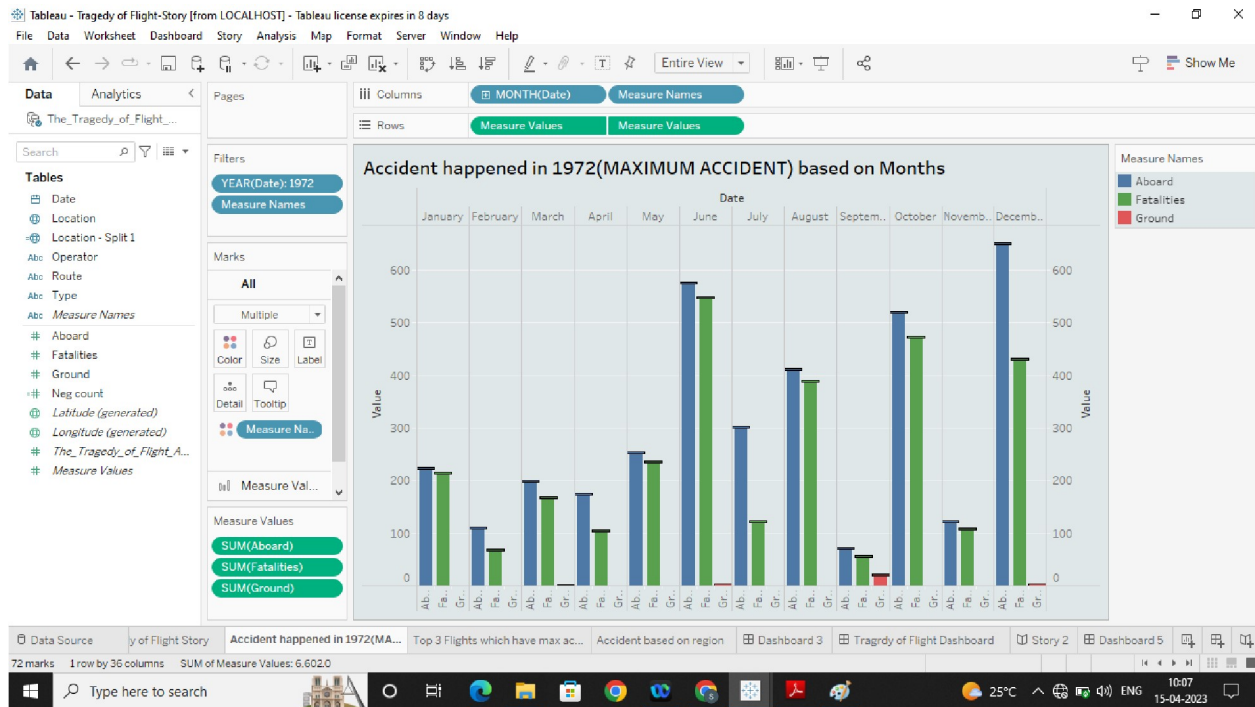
Tableau - Tragedy of Flight-Story [from LOCALHOST] - Tableau license expires in 8 days

File Data Worksheet Dashboard Story Analysis Map Format Server Window Help

Entire View

Show Me

Data Analytics

The_Tragedy_of_Flight_...

Search

Tables

Date
Location
Location - Split 1
Operator
Route
Type
Measure Names
Aboard
Fatalities
Ground
Neg count
Latitude (generated)
Longitude (generated)
The_Tragedy_of_Flight_A...
Measure Values

Pages

Columns MONTH(Date) Measure Names

Rows Measure Values Measure Values

Filters

YEAR(Date): 1972
Measure Names

Marks

All

Multiple

Color Size Label
Detail Tooltip

Measure Na...

Measure Val...

Measure Values

SUM(Aboard)
SUM(Fatalities)
SUM(Ground)

Accident happened in 1972(MAXIMUM ACCIDENT) based on Months

Date

January February March April May June July August Septem.. October Novemb.. Decemb..

Value

600
500
400
300
200
100
0

Ab.. Fa.. Gr..

Measure Names

Aboard
Fatalities
Ground

Data Source | y of Flight Story | Accident happened in 1972(MA... | Top 3 Flights which have max ac... | Accident based on region | Dashboard 3 | Tragrdy of Flight Dashboard | Story 2 | Dashboard 5

72 marks 1 row by 36 columns SUM of Measure Values: 6,602.0

Type here to search

25°C ENG 10:07 15-04-2023